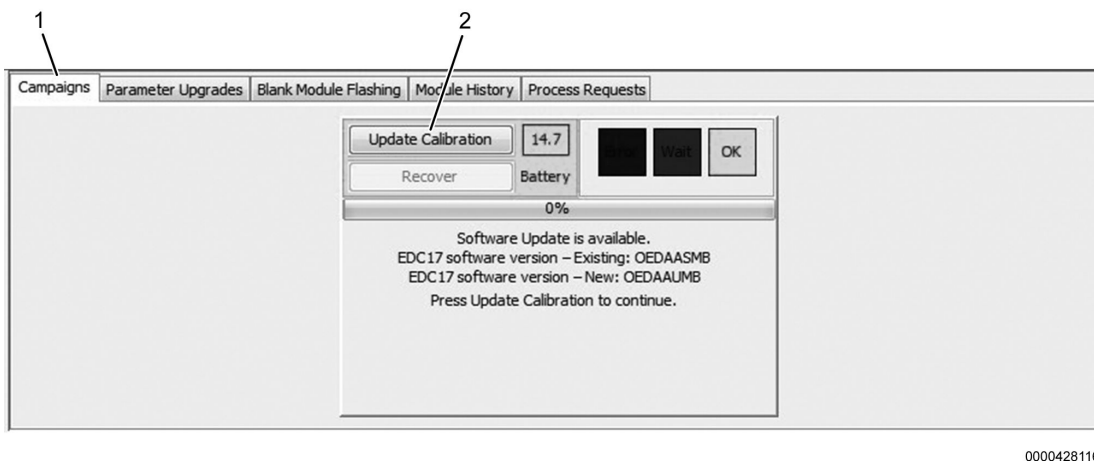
1

2

Campaigns | Parameter Upgrades | Blank Module Flashing | Module History | Process Requests

Update Calibration

14.7

Recover

Battery

Stop

Wait

OK

0%

Software Update is available.
EDC17 software version – Existing: OEDAASMB
EDC17 software version – New: OEDAAUMB
Press Update Calibration to continue.

00004281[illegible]